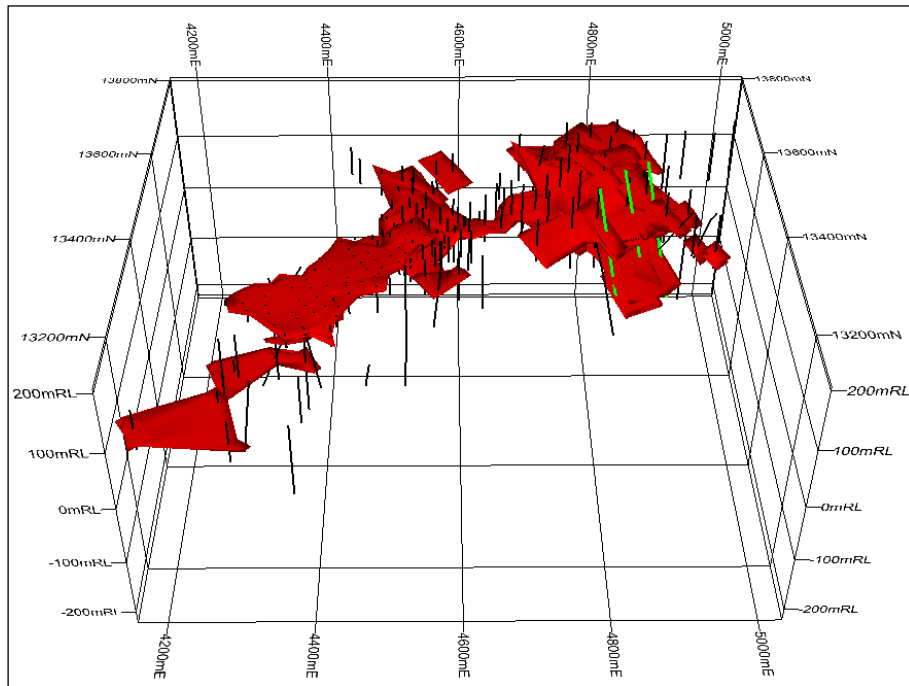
4200mE
4400mE
4600mE
4800mE
5000mE

13800mN
13600mN
13400mN
13200mN
200mRL
100mRL
0mRL
-100mRL
-200mRL

13800mN
13600mN
13400mN
13200mN
200mRL
100mRL
0mRL
-100mRL
-200mRL

4200mE
4400mE
4600mE
4800mE
5000mE